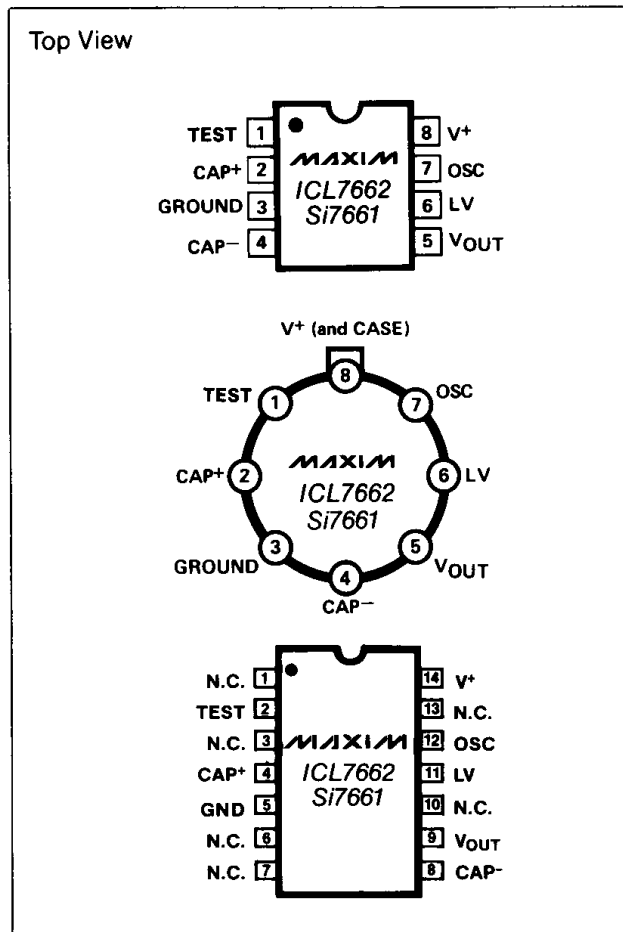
Top View

TEST 1
CAP+ 2
GROUND 3
CAP− 4
MAXIM
ICL7662
Si7661
8 V+
7 OSC
6 LV
5 $V_{OUT}$

V+ (and CASE)
8
TEST 1
7 OSC
CAP+ 2
MAXIM
ICL7662
Si7661
6 LV
GROUND 3
5 $V_{OUT}$
4
CAP−

N.C. 1
TEST 2
N.C. 3
CAP+ 4
GND 5
N.C. 6
N.C. 7
MAXIM
ICL7662
Si7661
14 V+
13 N.C.
12 OSC
11 LV
10 N.C.
9 $V_{OUT}$
8 CAP-